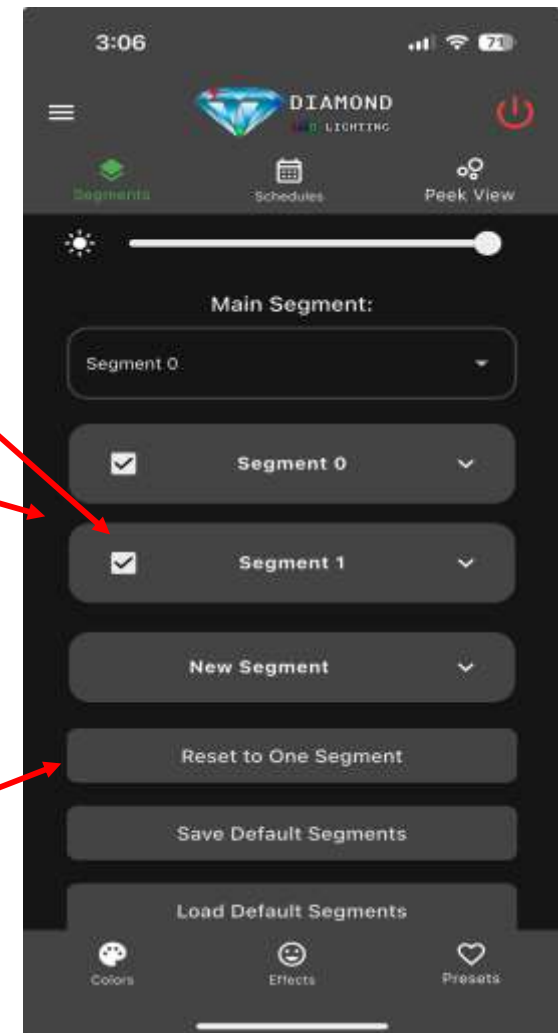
3:06

71

DIAMOND
LED LIGHTING

Segments
Schedules
Peek View

Main Segment:

Segment 0

Segment 0

Segment 1

New Segment

Reset to One Segment

Save Default Segments

Load Default Segments

Colors
Effects
Presets